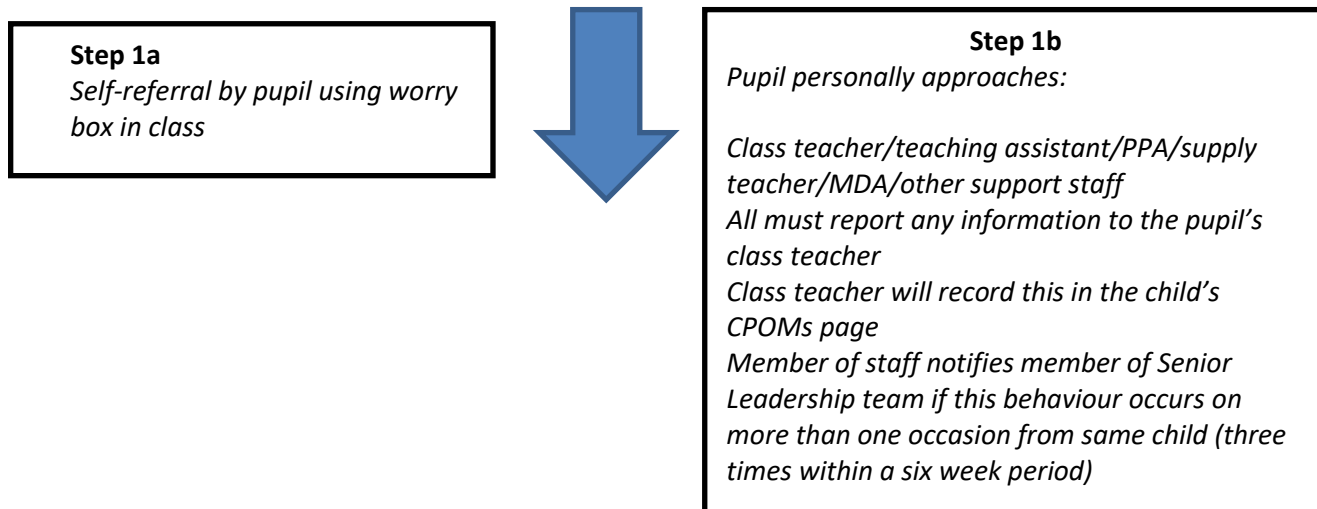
**Step 1a**
*Self-referral by pupil using worry box in class*

**Step 1b**
*Pupil personally approaches:*

*Class teacher/teaching assistant/PPA/supply teacher/MDA/other support staff*
*All must report any information to the pupil's class teacher*
*Class teacher will record this in the child's CPOMs page*
*Member of staff notifies member of Senior Leadership team if this behaviour occurs on more than one occasion from same child (three times within a six week period)*